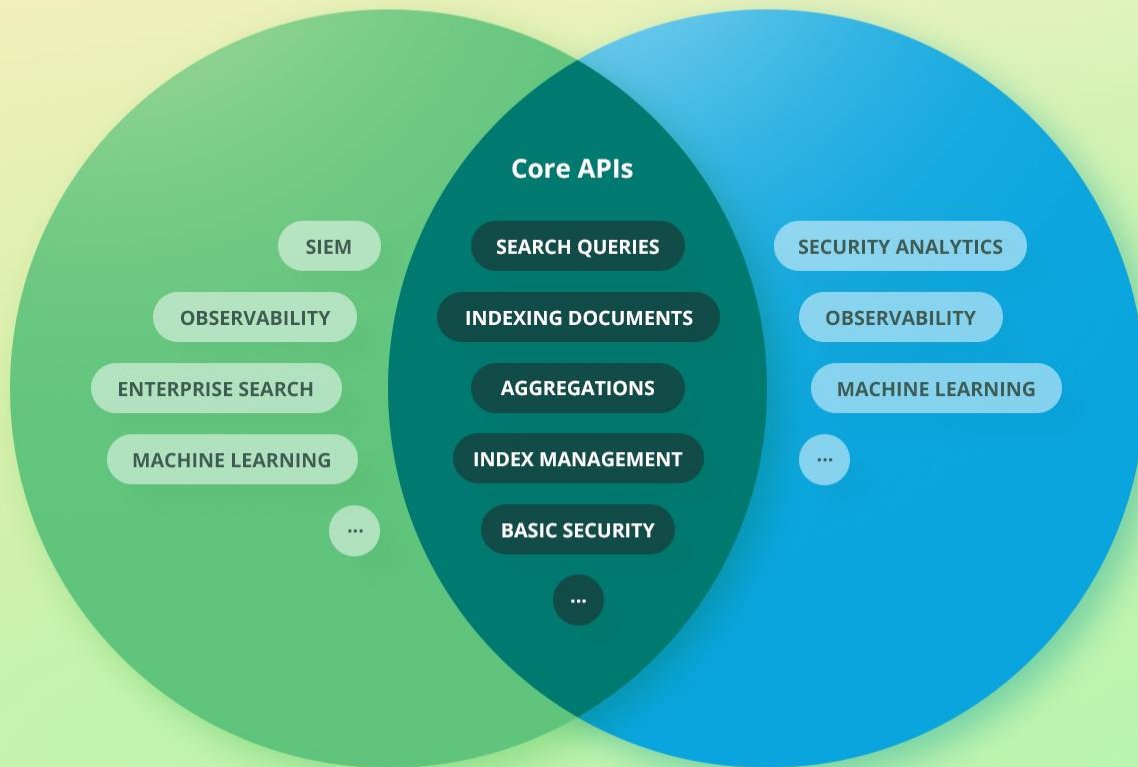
SIEM
OBSERVABILITY
ENTERPRISE SEARCH
MACHINE LEARNING
...

Core APIs
SEARCH QUERIES
INDEXING DOCUMENTS
AGGREGATIONS
INDEX MANAGEMENT
BASIC SECURITY
...

SECURITY ANALYTICS
OBSERVABILITY
MACHINE LEARNING
...